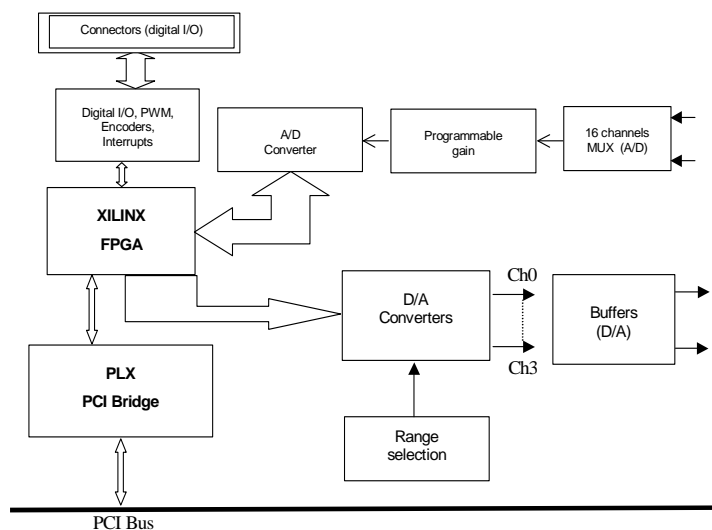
Connectors (digital I/O)

Digital I/O, PWM, Encoders, Interrupts

A/D Converter

Programmable gain

16 channels MUX (A/D)

XILINX
FPGA

D/A Converters

Ch0

Ch3

Buffers (D/A)

PLX
PCI Bridge

Range selection

PCI Bus